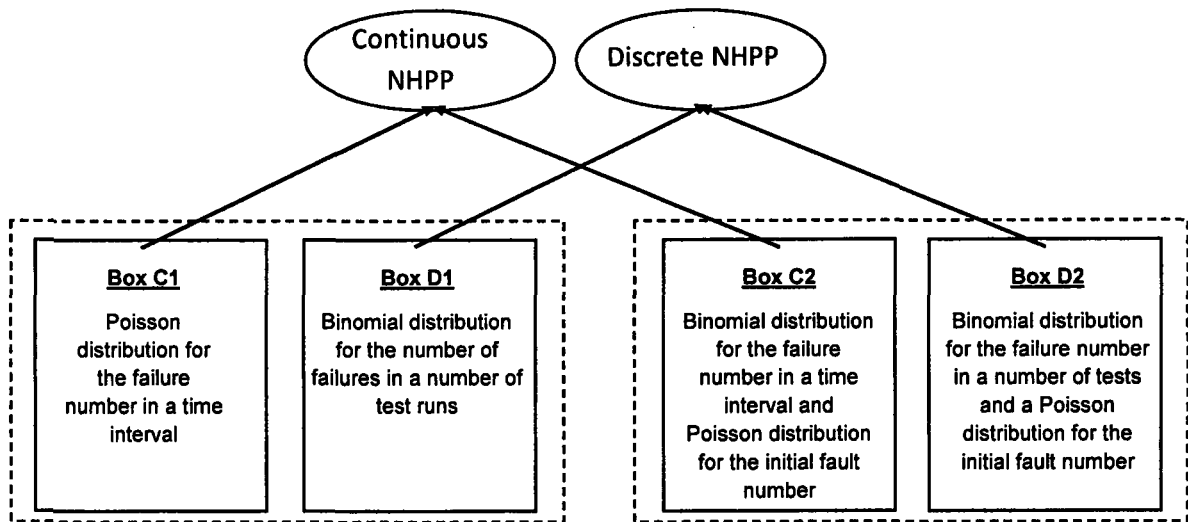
Continuous NHPP

Discrete NHPP

Box C1
Poisson distribution for the failure number in a time interval

Box D1
Binomial distribution for the number of failures in a number of test runs

Box C2
Binomial distribution for the failure number in a time interval and Poisson distribution for the initial fault number

Box D2
Binomial distribution for the failure number in a number of tests and a Poisson distribution for the initial fault number